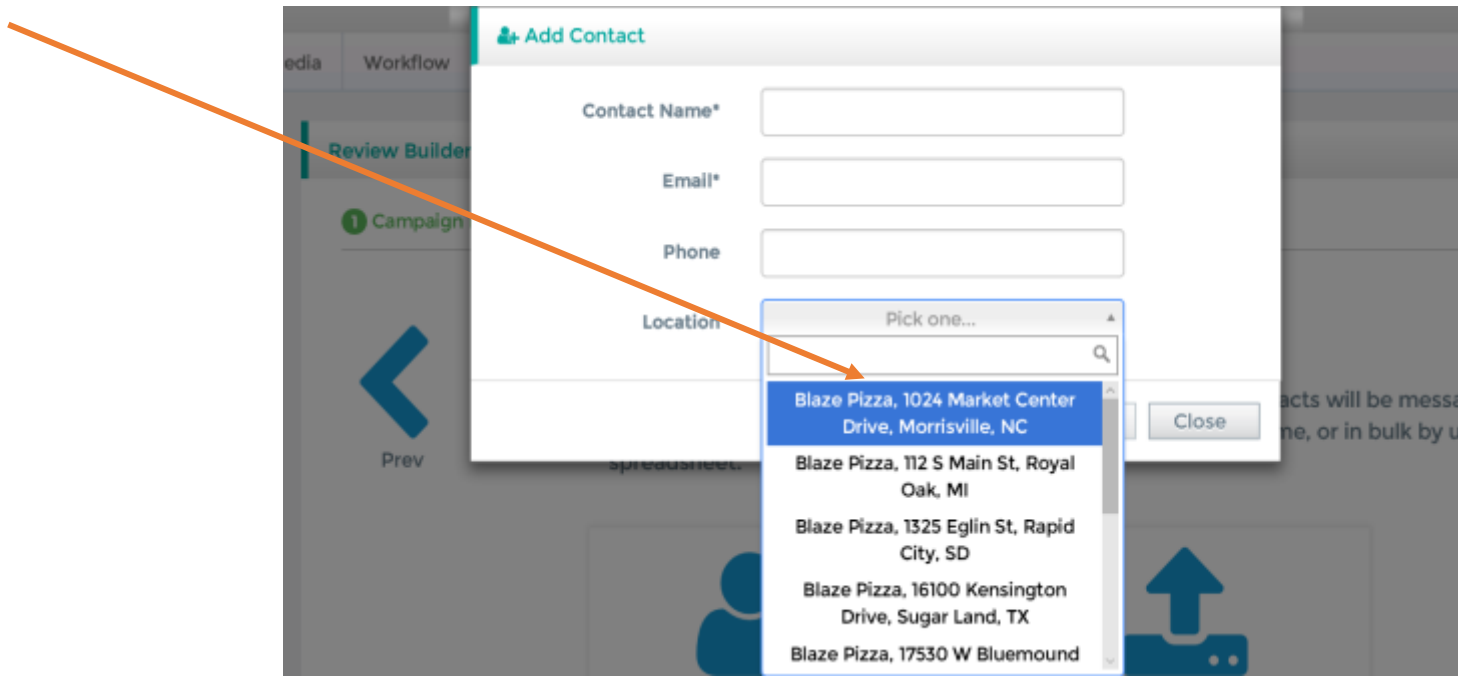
edia

Workflow

Review Builder

1 Campaign

Prev

Add Contact

Contact Name*

Email*

Phone

Location

Pick one...

Blaze Pizza, 1024 Market Center Drive, Morrisville, NC

Blaze Pizza, 112 S Main St, Royal Oak, MI

Blaze Pizza, 1325 Eglin St, Rapid City, SD

Blaze Pizza, 16100 Kensington Drive, Sugar Land, TX

Blaze Pizza, 17530 W Bluemound

Close

acts will be messa

ne, or in bulk by u

spreadsheet.